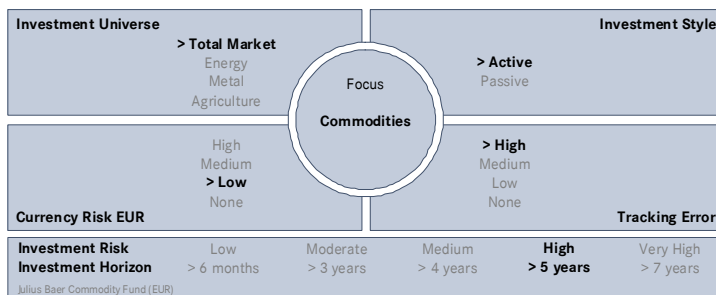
Investment Universe

> Total Market
Energy
Metal
Agriculture

Investment Style

> Active
Passive

Focus

Commodities

High
Medium
> Low
None

Currency Risk EUR

> High
Medium
Low
None

Tracking Error

| Investment Risk | Low | Moderate | Medium | High | Very High |
|---|---|---|---|---|---|
| Investment Horizon | > 6 months | > 3 years | > 4 years | > 5 years | > 7 years |

Julius Baer Commodity Fund (EUR)